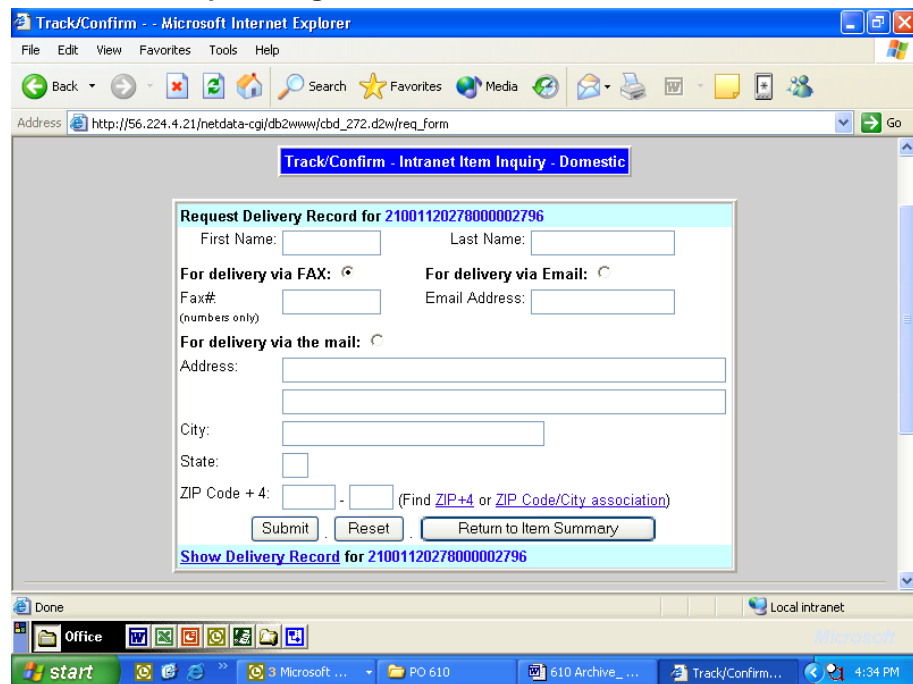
Track/Confirm - - Microsoft Internet Explorer

File Edit View Favorites Tools Help

Back Search Favorites Media

Address http://56.224.4.21/netdata-cgi/db2www/cbd_272.d2w/req_form Go

Track/Confirm - Intranet Item Inquiry - Domestic

Request Delivery Record for 21001120278000002796

First Name: Last Name:

For delivery via FAX: For delivery via Email:

Fax#: (numbers only) Email Address:

For delivery via the mail:

Address:

City:

State:

ZIP Code + 4: - (Find ZIP+4 or ZIP Code/City association)

Submit Reset Return to Item Summary

Show Delivery Record for 21001120278000002796

Done Local intranet

Office

Microsoft

start 3 Microsoft ... PO 610 610 Archive_... Track/Confirm... 4:34 PM